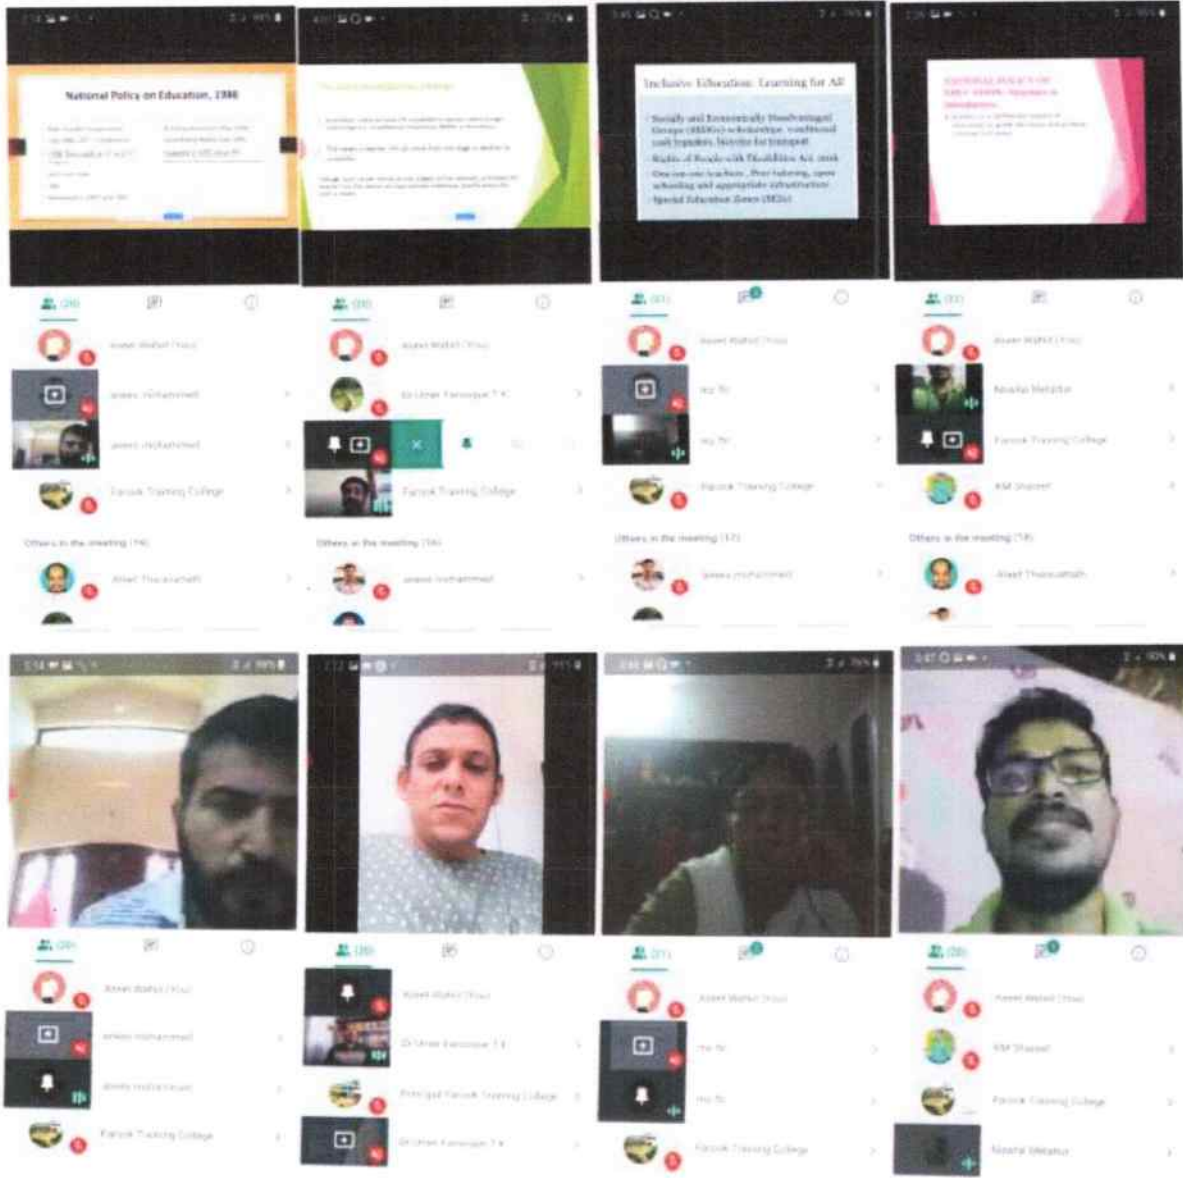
National Policy on Education, 1986

Inclusive Education: Learning for All

Socially and Economically Disadvantaged Groups (SEDGs): scholarships, conditional cash transfers, bicycles for transport

Rights of People with Disabilities Act, 2016

One-on-one teachers, Peer tutoring, open schooling and appropriate infrastructure

Special Education Zones (SEZs)

Others in the meeting (16)

Others in the meeting (16)

Others in the meeting (17)

Others in the meeting (18)

Farook Training College

Farook Training College

Farook Training College

Farook Training College

Principal Farook Training College

Farook Training College

Farook Training College

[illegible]